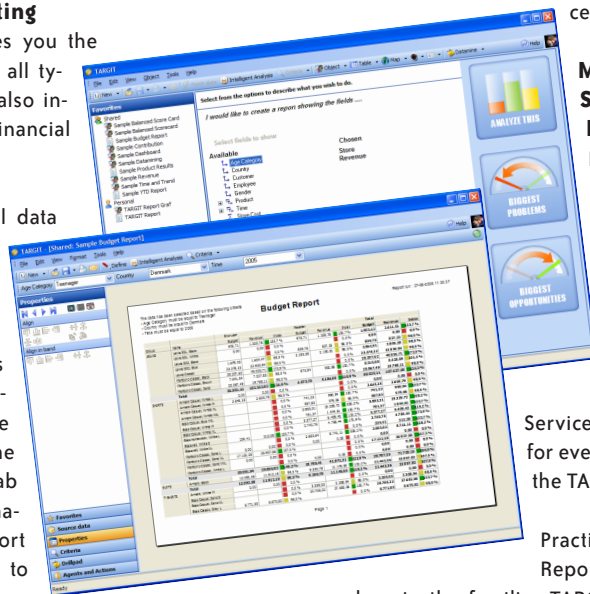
ting
es you the
all ty-
also in-
inancial

l data

s
-
e
he
ab
a-
ort
to

ce

M
S
I

Service
for eve
the TA

Practi
Repo

TARGIT
File Edit View Object Tools Help
New
Intelligent Analysis
Object
Table
Map
Databank
Help
Favorites
Shared
Sample Balanced Score Card
Sample Balanced Scorecard
Sample Budget Report
Sample Contribution
Sample Dashboard
Sample Datamining
Sample Product Results
Sample Revenue
Sample Time and Trend
Sample YTD Report
Personal
TARGIT Report Graf
TARGIT Report
Select from the options to describe what you wish to do.
I would like to create a report showing the fields ....
Select fields to show
Available
Age Category
County
Customer
Employee
Gender
Product
Time
Chosen
Store
Revenue
ANALYZE THIS
BIGGEST PROBLEMS
BIGGEST OPPORTUNITIES

TARGIT - [Shared: Sample Budget Report]
File Edit View Format Tools Help
New
Define
Intelligent Analysis
Criteria
Help
Age Category
Teenager
County
Denmark
Time
2005
Properties
Align
Align in band
Budget Report
Report run: 21-09-2005 11:30:37
Total
Page 1
Favorites
Source data
Properties
Criteria
Drillpad
Agents and Actions
Ready